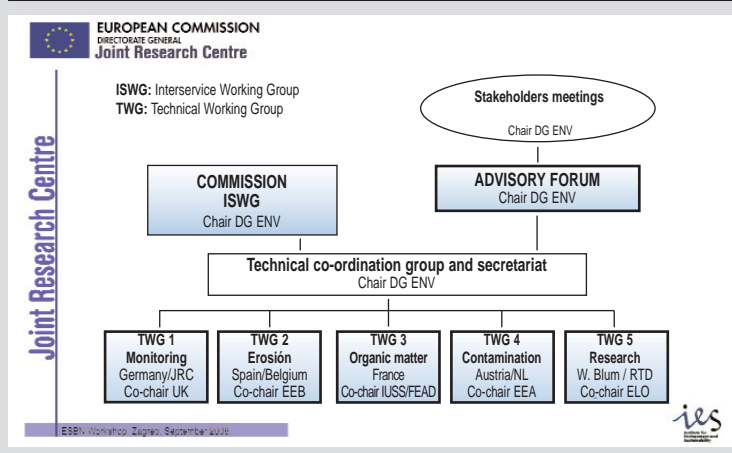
EUROPEAN COMMISSION
DIRECTORATE GENERAL
Joint Research Centre

Joint Research Centre

ISWG: Interservice Working Group
TWG: Technical Working Group

Stakeholders meetings
Chair DG ENV

COMMISSION ISWG
Chair DG ENV

ADVISORY FORUM
Chair DG ENV

Technical co-ordination group and secretariat
Chair DG ENV

TWG 1
Monitoring
Germany/JRC
Co-chair UK

TWG 2
Erosión
Spain/Belgium
Co-chair EEB

TWG 3
Organic matter
France
Co-chair IUSS/FEAD

TWG 4
Contamination
Austria/NL
Co-chair EEA

TWG 5
Research
W. Blum / RTD
Co-chair ELO

ESBN Workshop, Zagreb, September 2003

ies
Institute for Environment and Sustainability